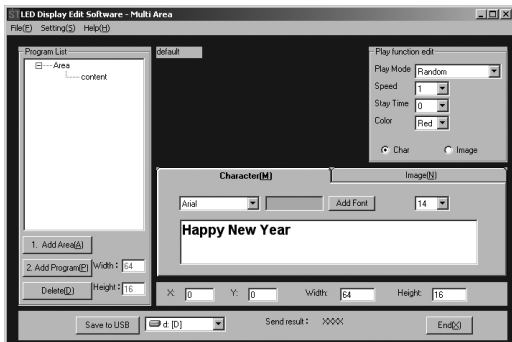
LED Display Edit Software - Multi Area

File(F) Setting(S) Help(H)

Program List

Area

content

default

Play function edit

Play Mode Random

Speed 1

Stay Time 0

Color Red

Char

Image

Character(M)

Image(N)

Arial

Add Font

14

Happy New Year

1. Add Area(A)

2. Add Program(P)

Width : 64

Delete(D)

Height : 16

X: 0

Y: 0

Width: 64

Height: 16

Save to USB

d: [D]

Send result : XXXX

End(X)